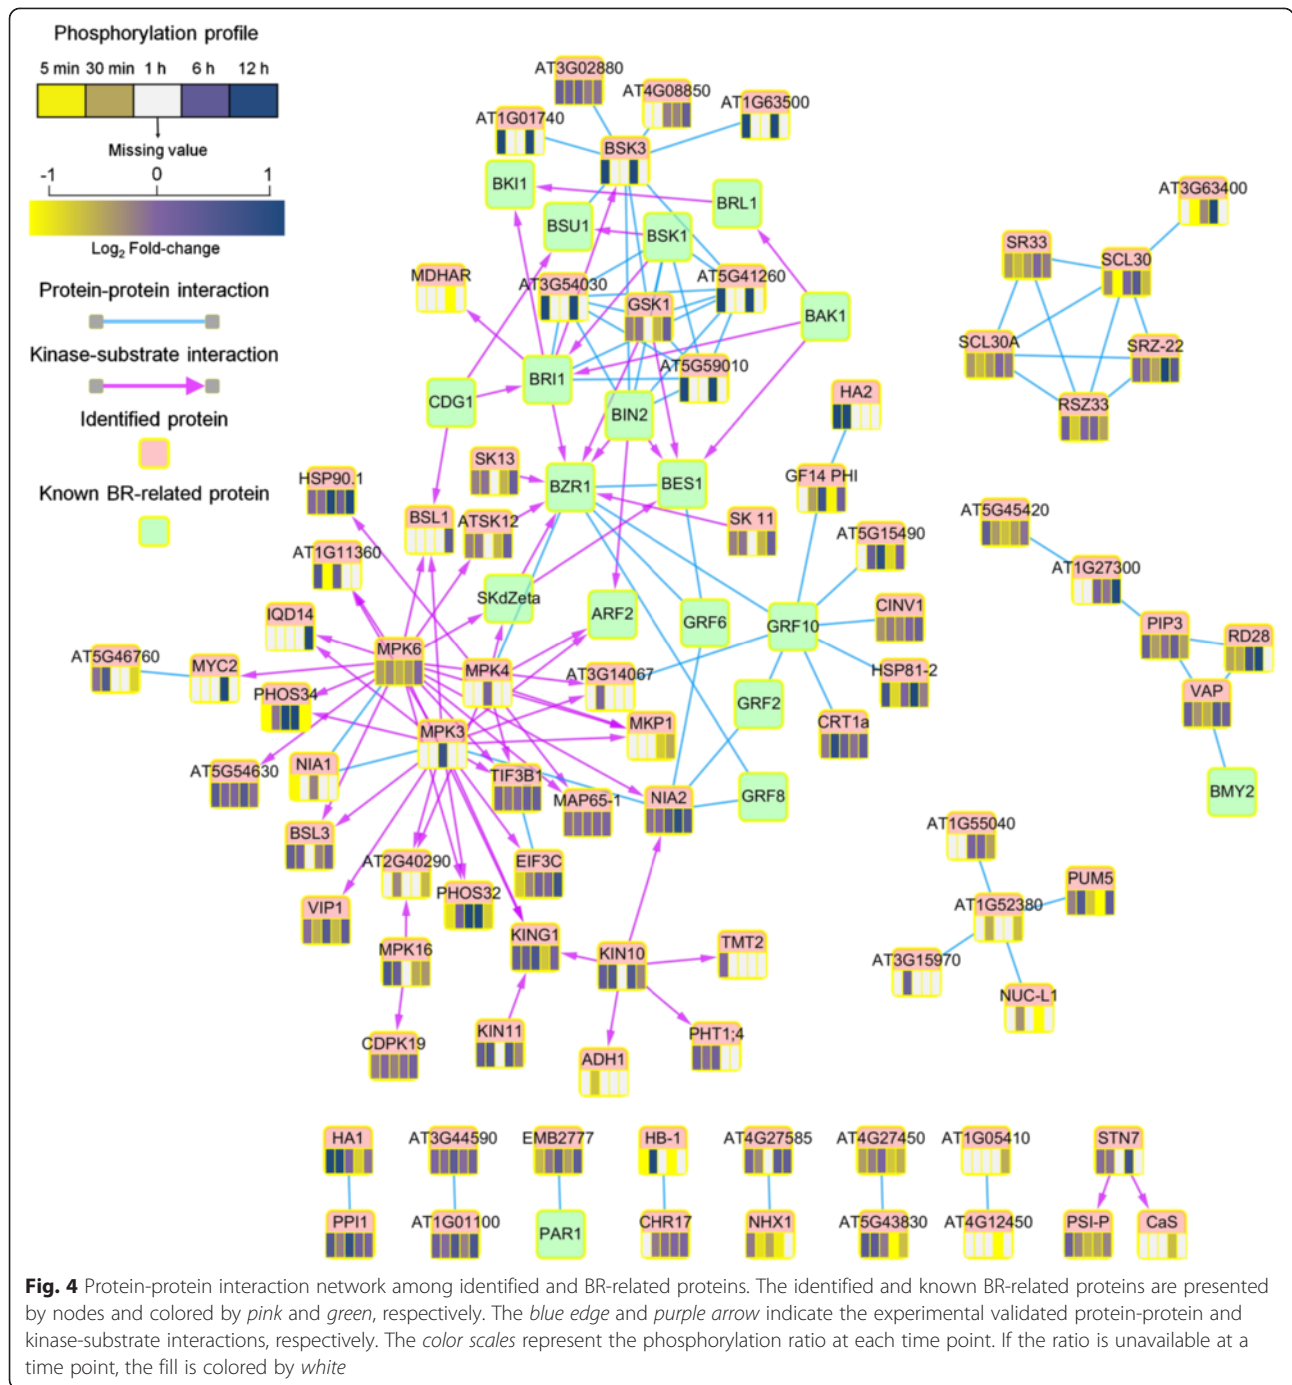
Phosphorylation profile

5 min 30 min 1 h 6 h 12 h

Missing value

-1 0 1

Log$_2$ Fold-change

Protein-protein interaction

Kinase-substrate interaction

Identified protein

Known BR-related protein

AT3G02880
AT4G08850
AT1G63500
AT1G01740
BSK3
BKI1
BRL1
BSU1
BSK1
AT3G63400
SR33
SCL30
MDHAR
AT3G54030
AT5G41260
GSK1
BAK1
SCL30A
SRZ-22
AT5G59010
BRI1
CDG1
RSZ33
BIN2
HA2
SK13
BZR1
BES1
HSP90.1
GF14 PHI
BSL1
ATSK12
SK 11
AT5G45420
AT5G15490
AT1G11360
AT1G27300
SKdZeta
ARF2
GRF6
GRF10
CINV1
PIP3
RD28
IQD14
MPK6
MPK4
AT5G46760
MYC2
AT3G14067
HSP81-2
PHOS34
VAP
GRF2
MKP1
CRT1a
MPK3
NIA1
AT5G54630
TIF3B1
BMY2
MAP65-1
NIA2
GRF8
BSL3
AT1G55040
AT2G40290
EIF3C
PUM5
PHOS32
AT1G52380
VIP1
KING1
MPK16
KIN10
TMT2
AT3G15970
NUC-L1
KIN11
CDPK19
PHT1;4
ADH1
HA1
AT3G44590
EMB2777
HB-1
AT4G27585
AT4G27450
AT1G05410
STN7
PPI1
AT1G01100
PAR1
CHR17
NHX1
AT5G43830
AT4G12450
PSI-P
CaS

**Fig. 4** Protein-protein interaction network among identified and BR-related proteins. The identified and known BR-related proteins are presented by nodes and colored by *pink* and *green*, respectively. The *blue edge* and *purple arrow* indicate the experimental validated protein-protein and kinase-substrate interactions, respectively. The *color scales* represent the phosphorylation ratio at each time point. If the ratio is unavailable at a time point, the fill is colored by *white*